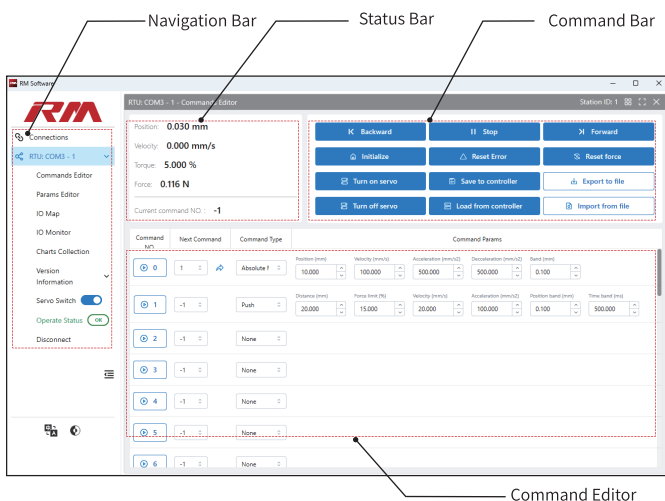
Navigation Bar

Status Bar

Command Bar

RM Software

RM

Connections

RTU: COM3 - 1

Commands Editor

Params Editor

IO Map

IO Monitor

Charts Collection

Version Information

Servo Switch

Operate Status OK

Disconnect

RTU: COM3 - 1 - Commands Editor

Station ID: 1

Position: 0.030 mm

Velocity: 0.000 mm/s

Torque: 5.000 %

Force: 0.116 N

Current command NO.: -1

Backward

Stop

Forward

Initialize

Reset Error

Reset force

Turn on servo

Save to controller

Export to file

Turn off servo

Load from controller

Import from file

| Command NO. | Next Command | Command Type | Command Params |
|---|---|---|---|
| 0 | 1 | Absolute P | Position (mm) 10.000 · Velocity (mm/s) 100.000 · Acceleration (mm/s2) 500.000 · Deceleration (mm/s2) 500.000 · Band (mm) 0.100 |
| 1 | -1 | Push | Distance (mm) 20.000 · Force limit (%) 15.000 · Velocity (mm/s) 20.000 · Acceleration (mm/s2) 100.000 · Position band (mm) 0.100 · Time band (ms) 500.000 |
| 2 | -1 | None | |
| 3 | -1 | None | |
| 4 | -1 | None | |
| 5 | -1 | None | |
| 6 | -1 | None | |

Command Editor